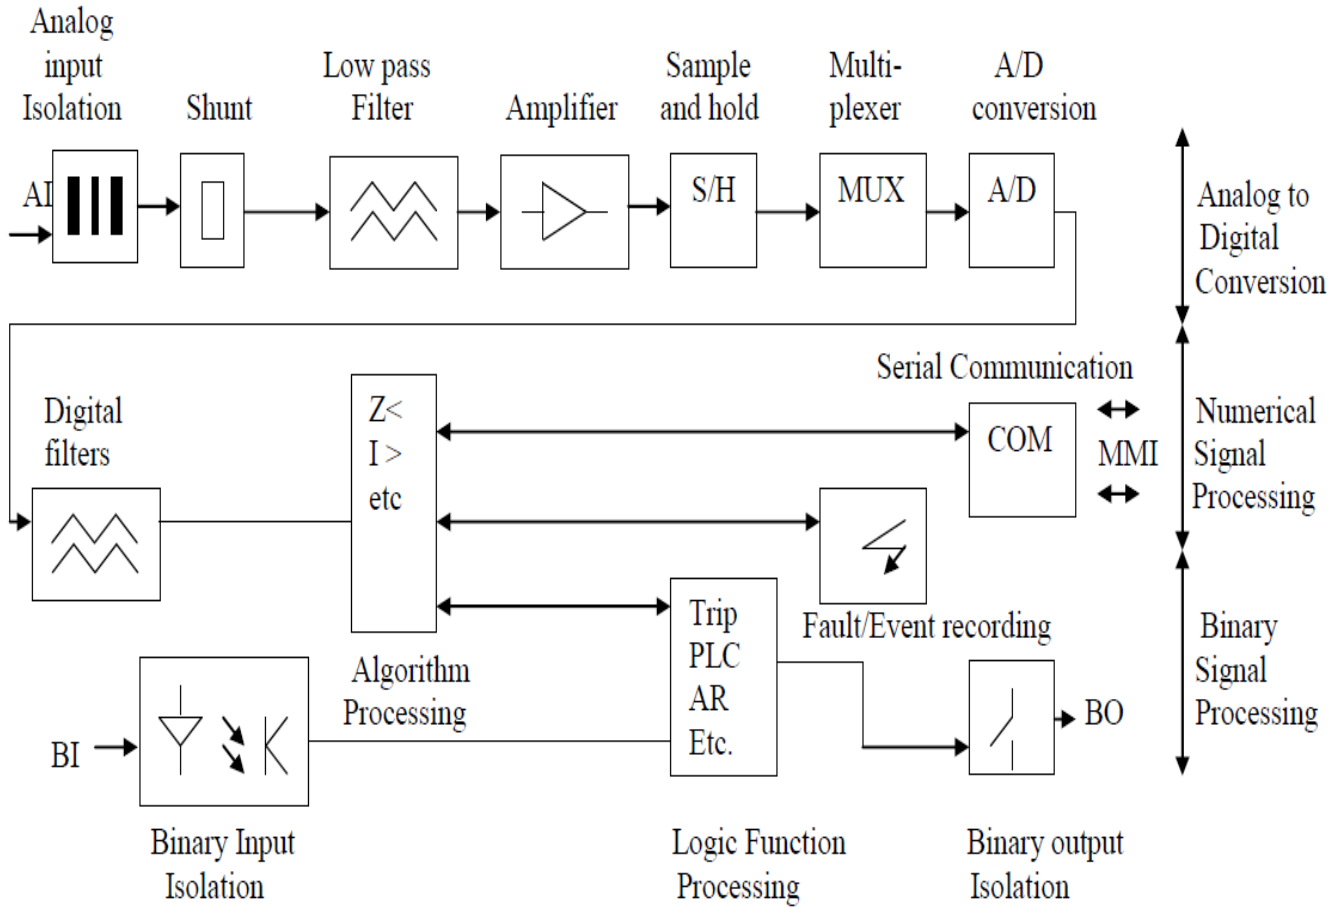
Analog input Isolation

Shunt

Low pass Filter

Amplifier

Sample and hold

Multiplexer

A/D conversion

AI

S/H

MUX

A/D

Analog to Digital Conversion

Serial Communication

Digital filters

Z<
I >
etc

COM

MMI

Numerical Signal Processing

Fault/Event recording

Trip
PLC
AR
Etc.

Binary Signal Processing

Algorithm Processing

BI

BO

Binary Input Isolation

Logic Function Processing

Binary output Isolation